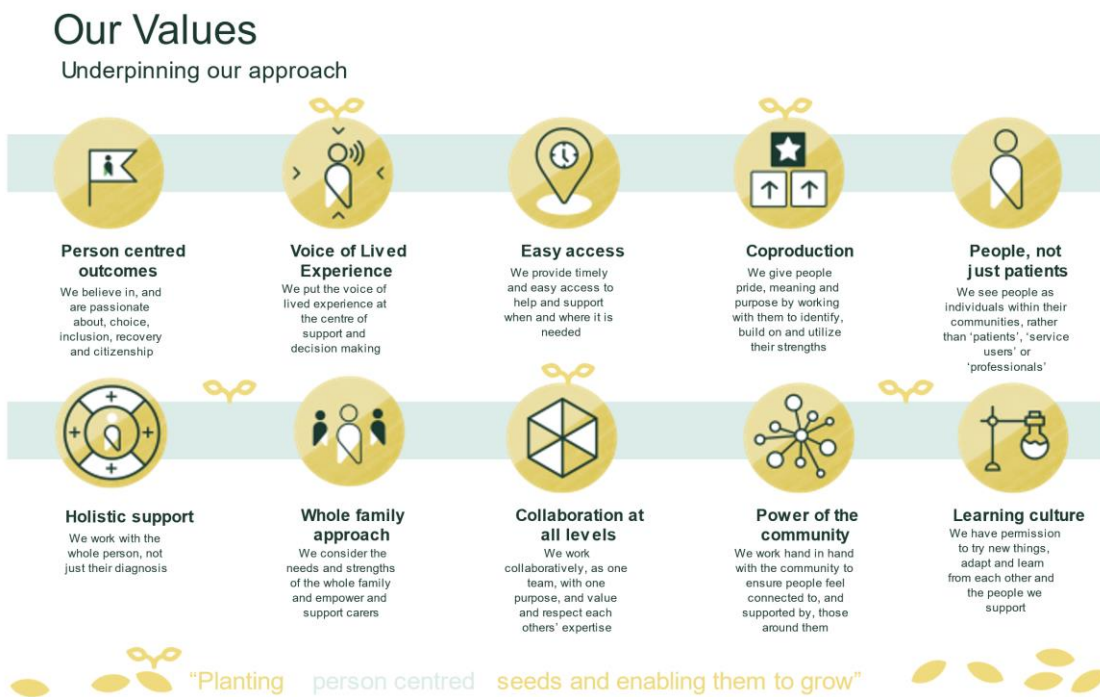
Our Values
Underpinning our approach

Person centred outcomes
We believe in, and are passionate about, choice, inclusion, recovery and citizenship

Voice of Lived Experience
We put the voice of lived experience at the centre of support and decision making

Easy access
We provide timely and easy access to help and support when and where it is needed

Coproduction
We give people pride, meaning and purpose by working with them to identify, build on and utilize their strengths

People, not just patients
We see people as individuals within their communities, rather than 'patients', 'service users' or 'professionals'

Holistic support
We work with the whole person, not just their diagnosis

Whole family approach
We consider the needs and strengths of the whole family and empower and support carers

Collaboration at all levels
We work collaboratively, as one team, with one purpose, and value and respect each others' expertise

Power of the community
We work hand in hand with the community to ensure people feel connected to, and supported by, those around them

Learning culture
We have permission to try new things, adapt and learn from each other and the people we support

"Planting person centred seeds and enabling them to grow"